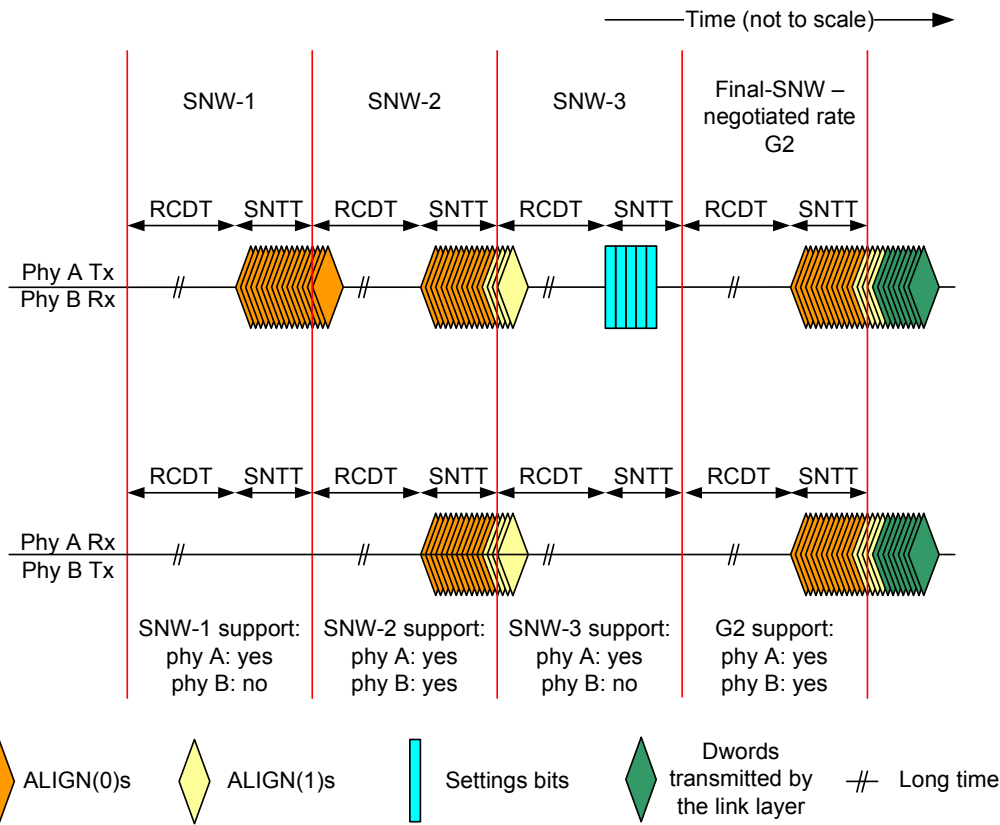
Time (not to scale)

SNW-1

SNW-2

SNW-3

Final-SNW – negotiated rate G2

RCDT SNTT RCDT SNTT RCDT SNTT RCDT SNTT

Phy A Tx
Phy B Rx

RCDT SNTT RCDT SNTT RCDT SNTT RCDT SNTT

Phy A Rx
Phy B Tx

SNW-1 support:
phy A: yes
phy B: no

SNW-2 support:
phy A: yes
phy B: yes

SNW-3 support:
phy A: yes
phy B: no

G2 support:
phy A: yes
phy B: yes

ALIGN(0)s

ALIGN(1)s

Settings bits

Dwords transmitted by the link layer

Long time